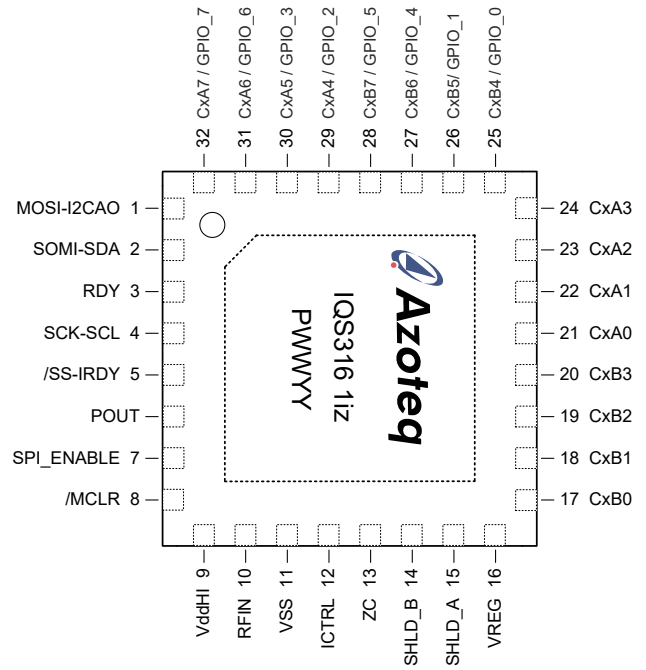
32 CxA7 / GPIO_7
31 CxA6 / GPIO_6
30 CxA5 / GPIO_3
29 CxA4 / GPIO_2
28 CxB7 / GPIO_5
27 CxB6 / GPIO_4
26 CxB5/ GPIO_1
25 CxB4 / GPIO_0

MOSI-I2CAO 1
SOMI-SDA 2
RDY 3
SCK-SCL 4
/SS-IRDY 5
POUT
SPI_ENABLE 7
/MCLR 8

Azoteq
IQS316 1iz
PWWYY

24 CxA3
23 CxA2
22 CxA1
21 CxA0
20 CxB3
19 CxB2
18 CxB1
17 CxB0

VddHI 9
RFIN 10
VSS 11
ICTRL 12
ZC 13
SHLD_B 14
SHLD_A 15
VREG 16